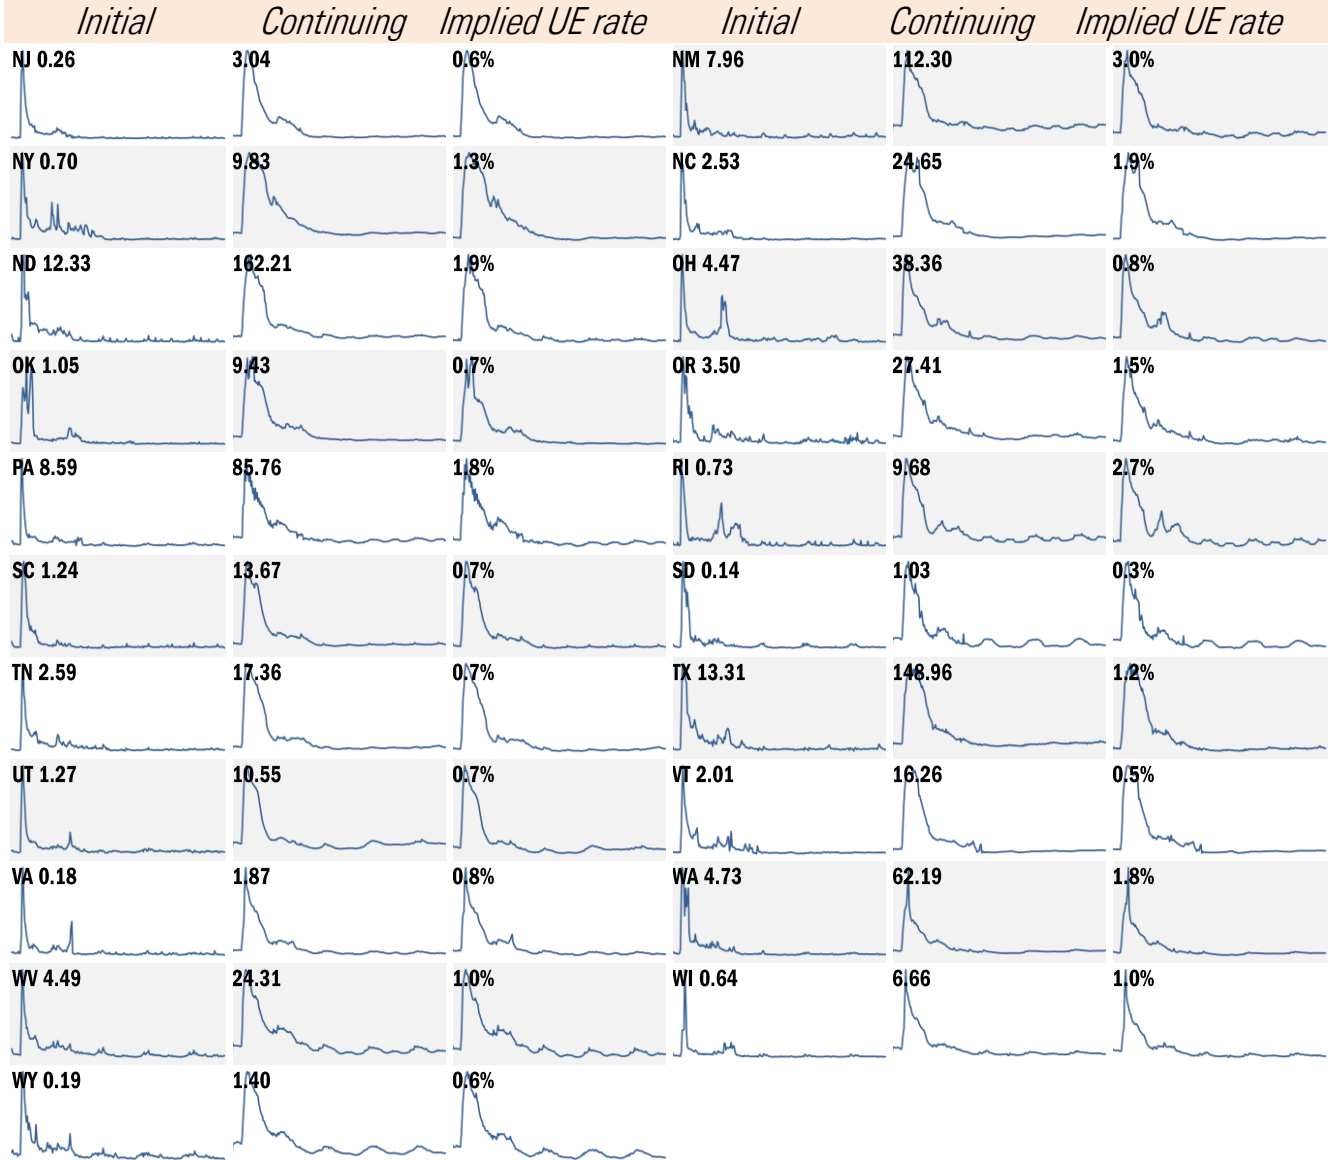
| Initial | Continuing | Implied UE rate |
|---|---|---|
| NJ 0.26 | 3.04 | 0.6% |
| NY 0.70 | 9.83 | 1.3% |
| ND 12.33 | 162.21 | 1.9% |
| OK 1.05 | 9.43 | 0.7% |
| PA 8.59 | 85.76 | 1.8% |
| SC 1.24 | 13.67 | 0.7% |
| TN 2.59 | 17.36 | 0.7% |
| UT 1.27 | 10.55 | 0.7% |
| VA 0.18 | 1.87 | 0.8% |
| WV 4.49 | 24.31 | 1.0% |
| WY 0.19 | 1.40 | 0.6% |

| Initial | Continuing | Implied UE rate |
|---|---|---|
| NM 7.96 | 112.30 | 3.0% |
| NC 2.53 | 24.65 | 1.9% |
| OH 4.47 | 38.36 | 0.8% |
| OR 3.50 | 27.41 | 1.5% |
| RI 0.73 | 9.68 | 2.7% |
| SD 0.14 | 1.03 | 0.3% |
| TX 13.31 | 148.96 | 1.2% |
| VT 2.01 | 16.26 | 0.5% |
| WA 4.73 | 62.19 | 1.8% |
| WI 0.64 | 6.66 | 1.0% |